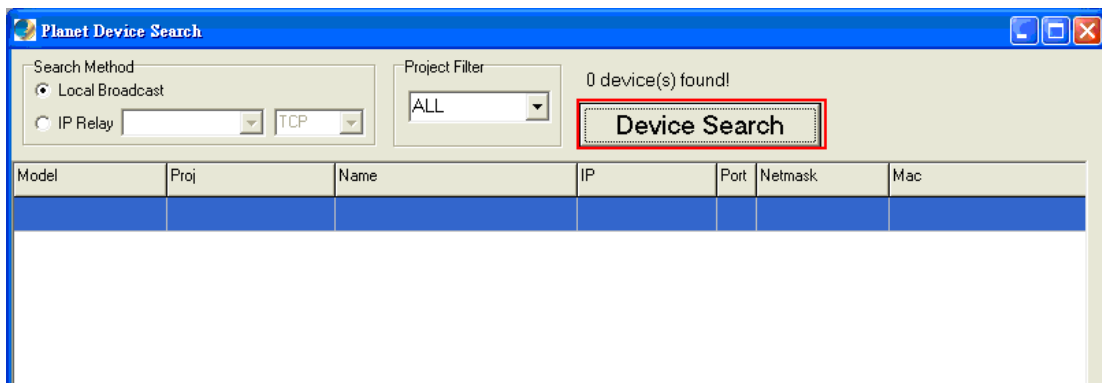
Planet Device Search

Search Method
Local Broadcast
IP Relay
TCP

Project Filter
ALL

0 device(s) found!

Device Search

| Model | Proj | Name | IP | Port | Netmask | Mac |
|---|---|---|---|---|---|---|
| | | | | | | |